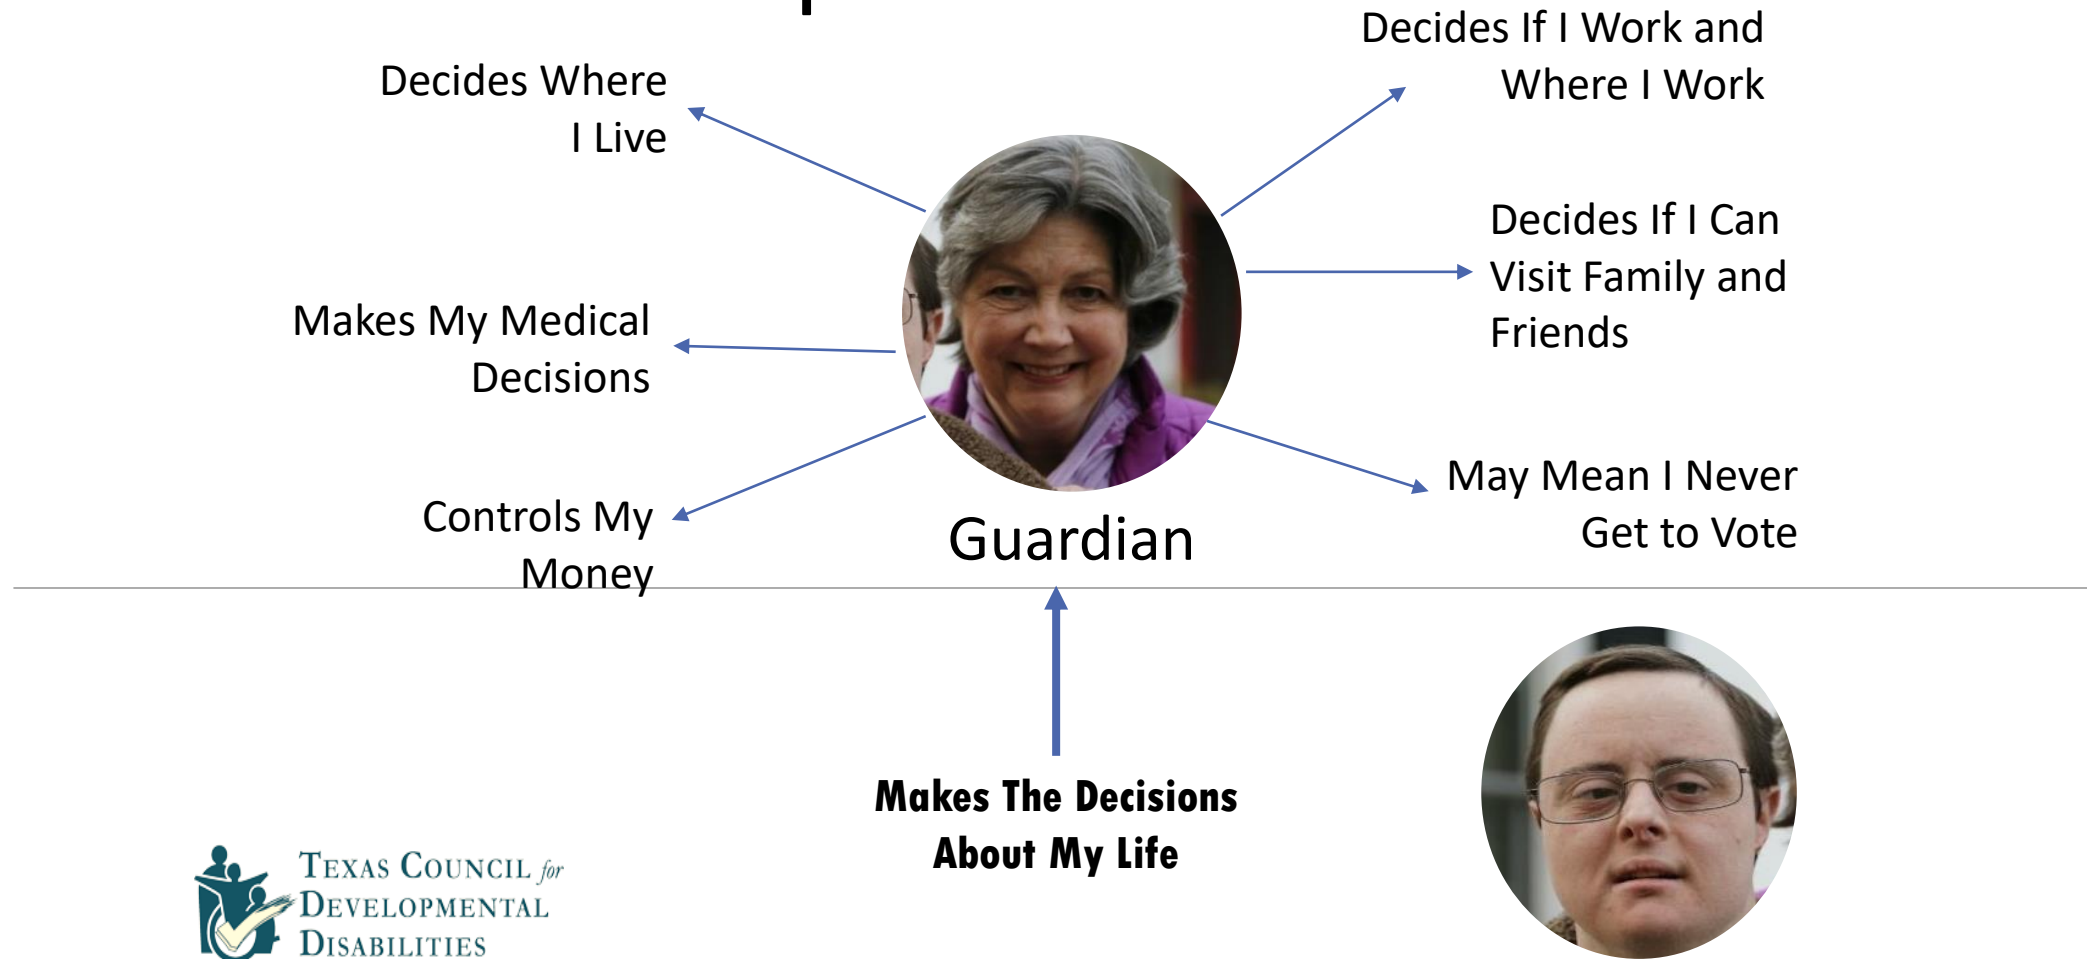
Decides Where I Live

Decides If I Work and Where I Work

Decides If I Can Visit Family and Friends

Makes My Medical Decisions

Controls My Money

May Mean I Never Get to Vote

Guardian

Makes The Decisions About My Life

Texas Council for Developmental Disabilities